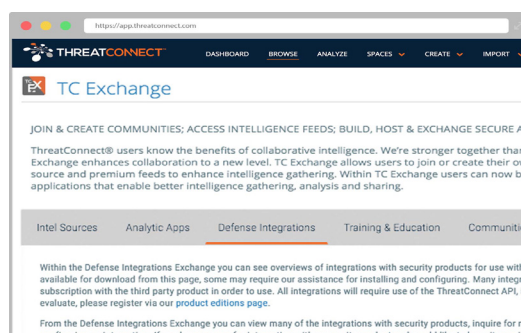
https://app.threatconnect.com

THREATCONNECT

DASHBOARD BROWSE ANALYZE SPACES CREATE IMPORT

TC Exchange

JOIN & CREATE COMMUNITIES; ACCESS INTELLIGENCE FEEDS; BUILD, HOST & EXCHANGE SECURE A

ThreatConnect® users know the benefits of collaborative intelligence. We're stronger together tha Exchange enhances collaboration to a new level. TC Exchange allows users to join or create their ow source and premium feeds to enhance intelligence gathering. Within TC Exchange users can now b applications that enable better intelligence gathering, analysis and sharing.

Intel Sources | Analytic Apps | Defense Integrations | Training & Education | Communiti

Within the Defense Integrations Exchange you can see overviews of integrations with security products for use wit available for download from this page, some may require our assistance for installing and configuring. Many integ subscription with the third party product in order to use. All integrations will require use of the ThreatConnect API, evaluate, please register via our product editions page.

From the Defense Integrations Exchange you can view many of the integrations with security products, inquire for a